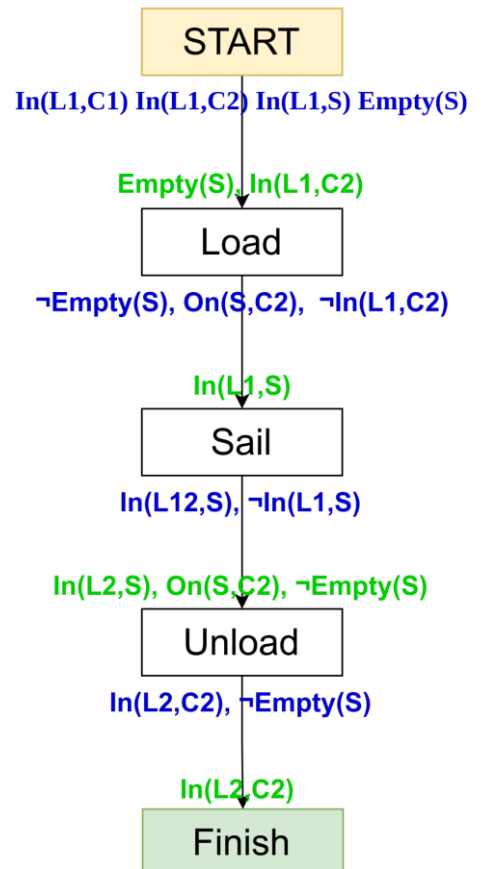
START

In(L1,C1) In(L1,C2) In(L1,S) Empty(S)

Empty(S), In(L1,C2)

Load

¬Empty(S), On(S,C2), ¬In(L1,C2)

In(L1,S)

Sail

In(L12,S), ¬In(L1,S)

In(L2,S), On(S,C2), ¬Empty(S)

Unload

In(L2,C2), ¬Empty(S)

In(L2,C2)

Finish